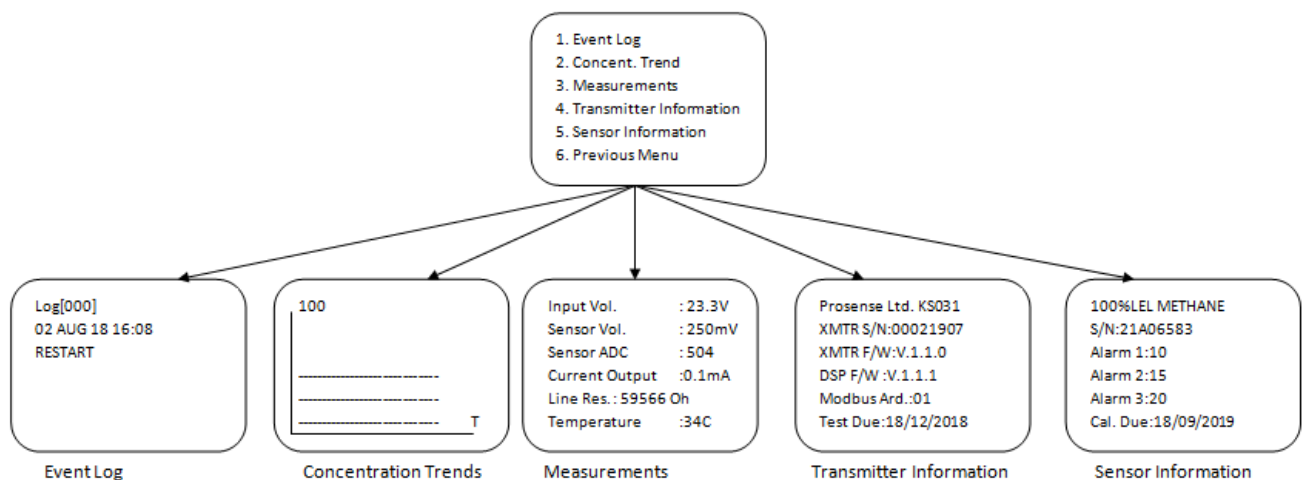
1. Event Log
2. Concent. Trend
3. Measurements
4. Transmitter Information
5. Sensor Information
6. Previous Menu

Log[000]
02 AUG 18 16:08
RESTART

Event Log

100

T

Concentration Trends

Input Vol. : 23.3V
Sensor Vol. : 250mV
Sensor ADC : 504
Current Output :0.1mA
Line Res. : 59566 Oh
Temperature :34C

Measurements

Prosense Ltd. KS031
XMTR S/N:00021907
XMTR F/W:V.1.1.0
DSP F/W :V.1.1.1
Modbus Ard.:01
Test Due:18/12/2018

Transmitter Information

100%LEL METHANE
S/N:21A06583
Alarm 1:10
Alarm 2:15
Alarm 3:20
Cal. Due:18/09/2019

Sensor Information